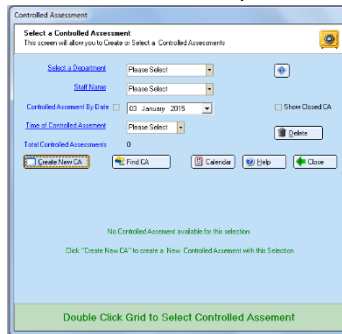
Controlled Assessment

Select a Controlled Assessment
This screen will allow you to Create or Select a Controlled Assessments

Select a Department
Please Select

Staff Name
Please Select

Controlled Assesment By Date
03 January 2015

Show Closed CA

Type of Controlled Assesment
Please Select

Delete

Total Controlled Assessments 0

Create New CA
Find CA
Calendar
Help
Close

No Controlled Assesment available for this selection

Click "Create New CA" to create a New Controlled Assesment with this Selection

Double Click Grid to Select Controlled Assesment